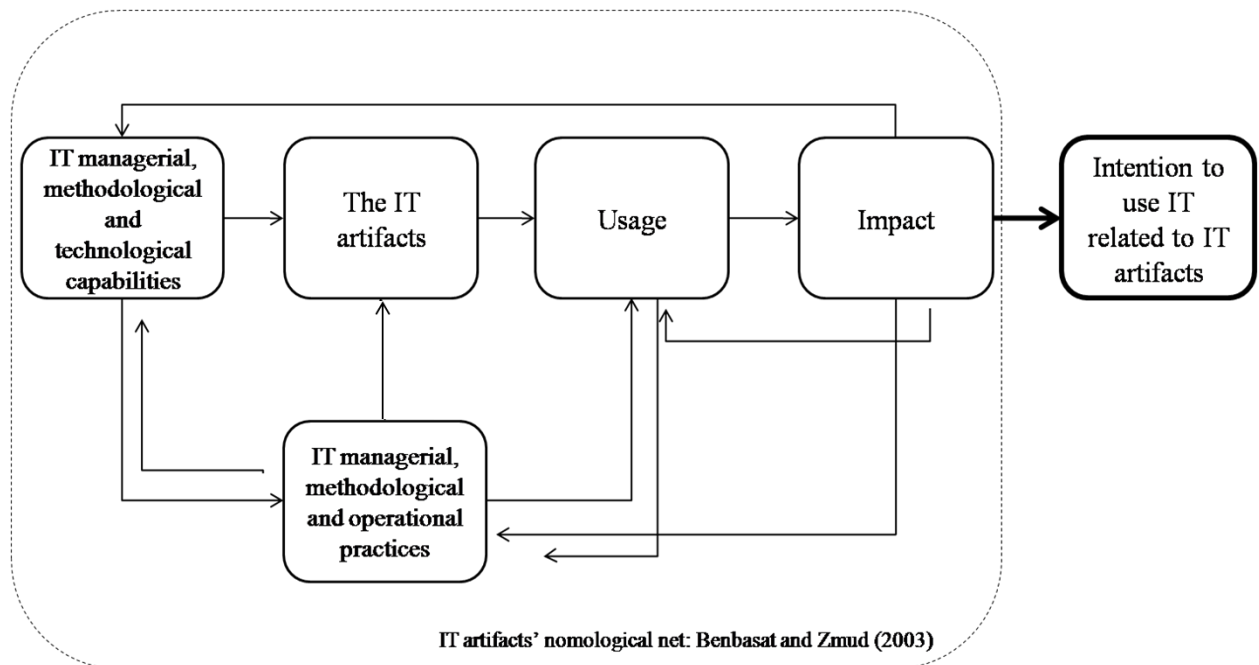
IT managerial, methodological and technological capabilities

The IT artifacts

Usage

Impact

Intention to use IT related to IT artifacts

IT managerial, methodological and operational practices

IT artifacts' nomological net: Benbasat and Zmud (2003)